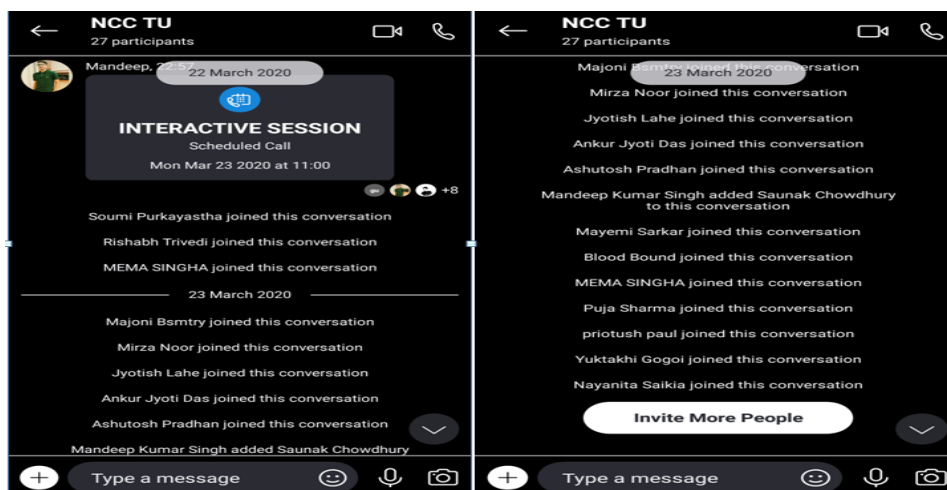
NCC TU
27 participants

Mandeep, 22:57 22 March 2020

INTERACTIVE SESSION
Scheduled Call
Mon Mar 23 2020 at 11:00

+8

Soumi Purkayastha joined this conversation

Rishabh Trivedi joined this conversation

MEMA SINGHA joined this conversation

23 March 2020

Majoni Bsmtry joined this conversation

Mirza Noor joined this conversation

Jyotish Lahe joined this conversation

Ankur Jyoti Das joined this conversation

Ashutosh Pradhan joined this conversation

Mandeep Kumar Singh added Saunak Chowdhury

Type a message

NCC TU
27 participants

Majoni Bsmtry joined this conversation 23 March 2020

Mirza Noor joined this conversation

Jyotish Lahe joined this conversation

Ankur Jyoti Das joined this conversation

Ashutosh Pradhan joined this conversation

Mandeep Kumar Singh added Saunak Chowdhury to this conversation

Mayemi Sarkar joined this conversation

Blood Bound joined this conversation

MEMA SINGHA joined this conversation

Puja Sharma joined this conversation

priotush paul joined this conversation

Yuktakhi Gogoi joined this conversation

Nayanita Saikia joined this conversation

Invite More People

Type a message